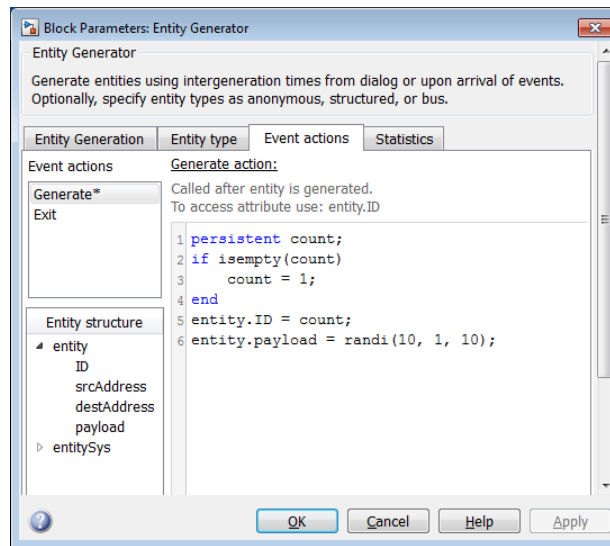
Block Parameters: Entity Generator

Entity Generator

Generate entities using intergeneration times from dialog or upon arrival of events. Optionally, specify entity types as anonymous, structured, or bus.

Entity Generation | Entity type | Event actions | Statistics

Event actions

Generate*
Exit

Generate action:

Called after entity is generated.
To access attribute use: entity.ID

1 persistent count;
2 if isempty(count)
3     count = 1;
4 end
5 entity.ID = count;
6 entity.payload = randi(10, 1, 10);

Entity structure

entity
ID
srcAddress
destAddress
payload
entitySys

OK | Cancel | Help | Apply